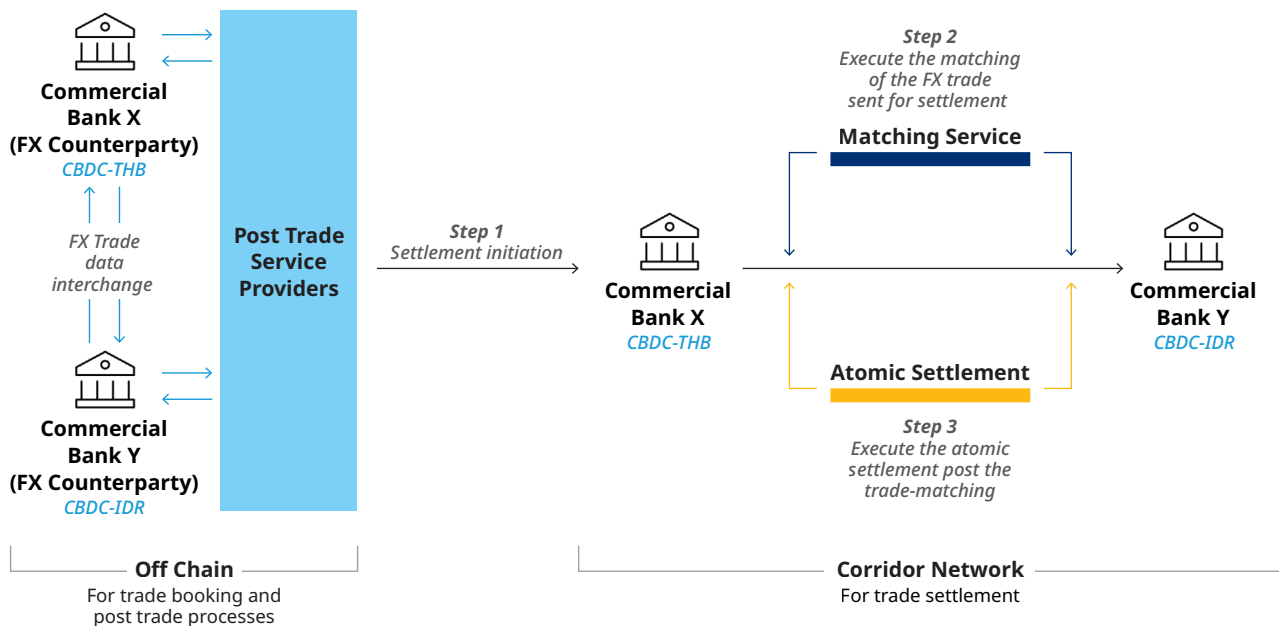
Commercial Bank X (FX Counterparty)
CBDC-THB

FX Trade data interchange

Commercial Bank Y (FX Counterparty)
CBDC-IDR

Post Trade Service Providers

Step 1
Settlement initiation

Commercial Bank X
CBDC-THB

Step 2
Execute the matching of the FX trade sent for settlement

Matching Service

Atomic Settlement

Step 3
Execute the atomic settlement post the trade-matching

Commercial Bank Y
CBDC-IDR

Off Chain
For trade booking and post trade processes

Corridor Network
For trade settlement